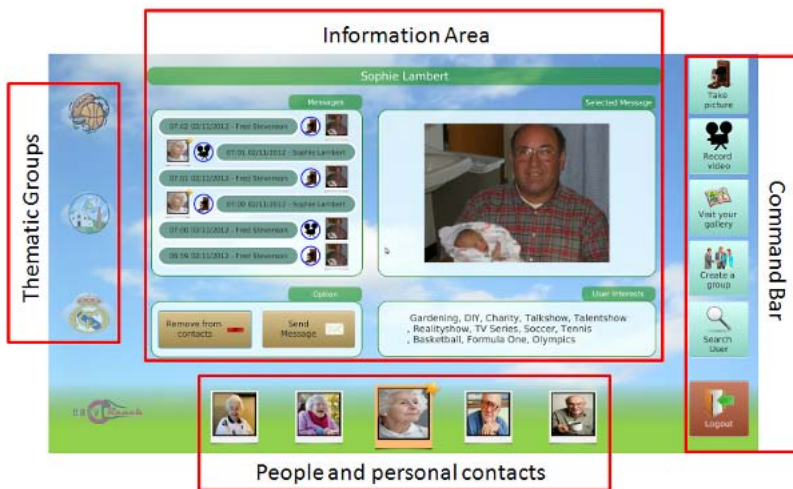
Information Area

Thematic Groups

Sophie Lambert

Messages

07:02 02/11/2012 - Fred Stevenson

07:01 02/11/2012 - Sophie Lambert

07:01 02/11/2012 - Fred Stevenson

07:00 02/11/2012 - Sophie Lambert

07:00 02/11/2012 - Fred Stevenson

06:56 02/11/2012 - Fred Stevenson

Selected Message

Option

Remove from contacts

Send Message

User Interests

Gardening, DIY, Charity, Talkshow, Talentshow , Realityshow, TV Series, Soccer, Tennis , Basketball, Formula One, Olympics

Take picture

Record video

Visit your gallery

Create a group

Search User

Logout

Command Bar

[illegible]

People and personal contacts